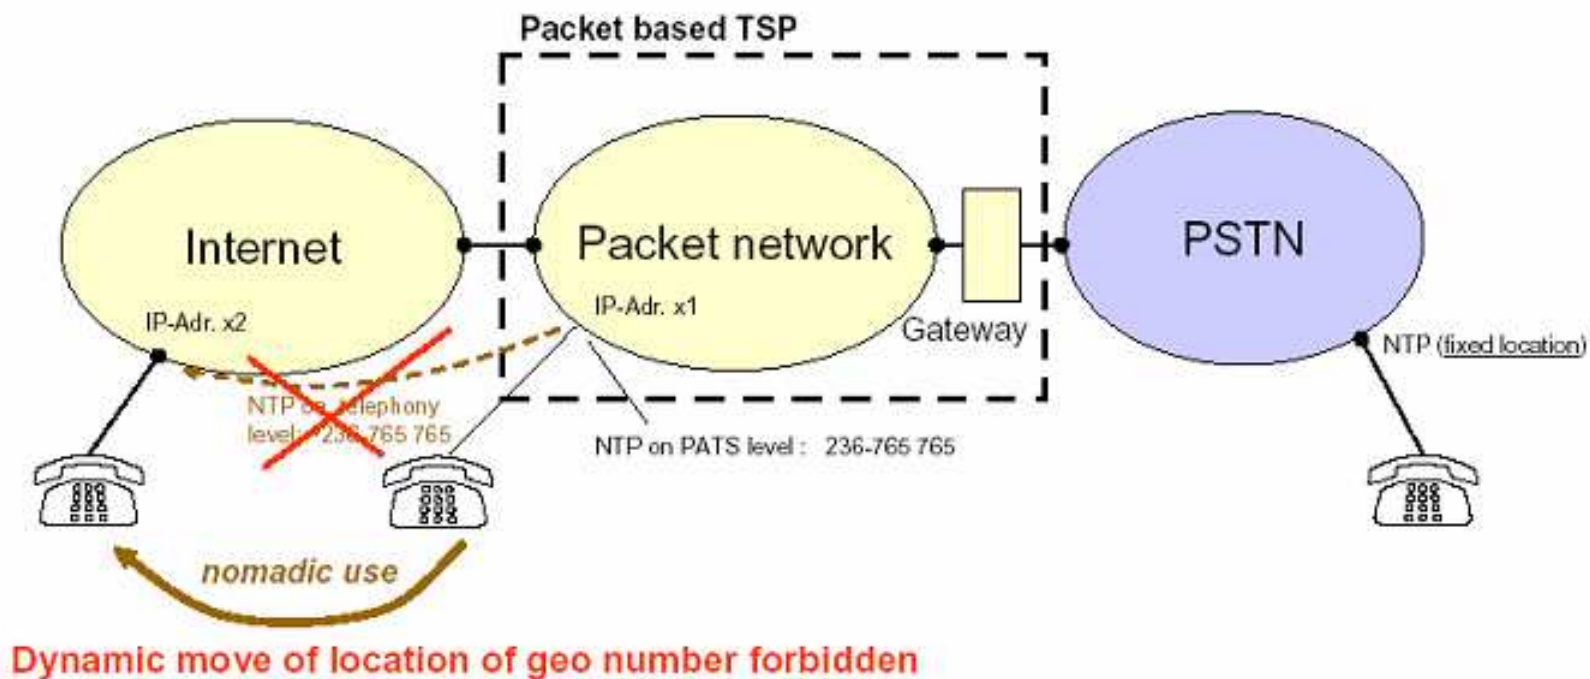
Packet based TSP

Internet

IP-Adr. x2

Packet network

IP-Adr. x1

Gateway

PSTN

NTP (fixed location)

NTP on telephony level: 236-765 765

NTP on PATS level : 236-765 765

nomadic use

Dynamic move of location of geo number forbidden